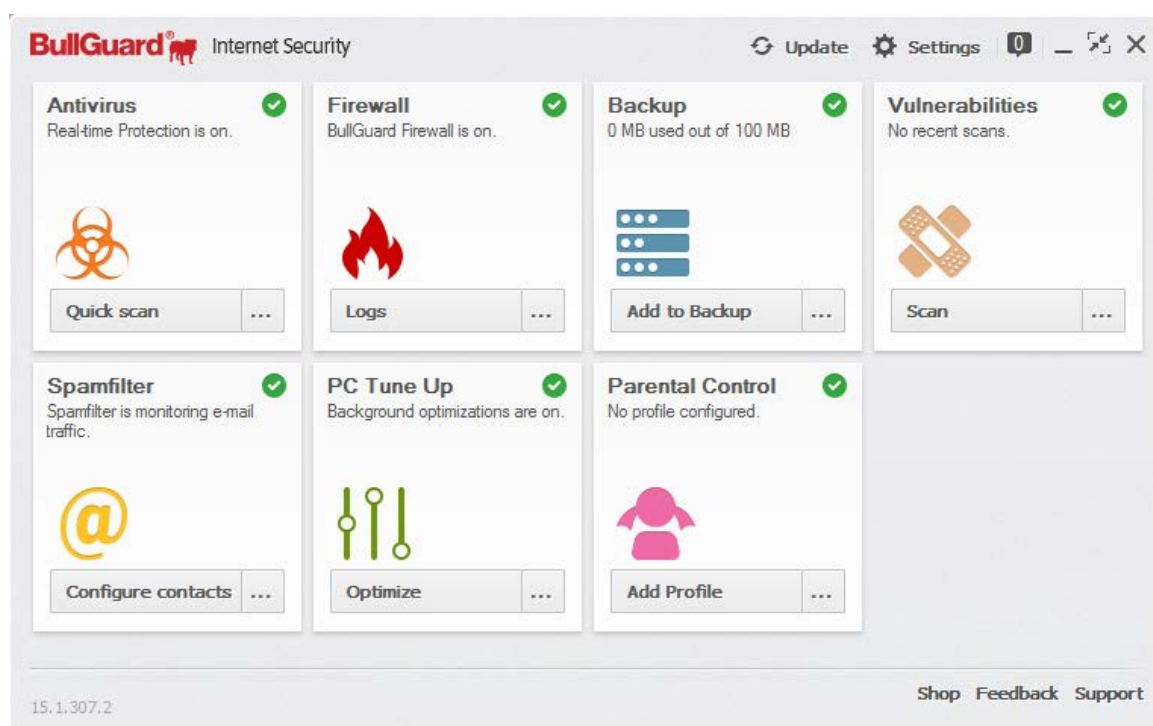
BullGuard Internet Security

Update Settings 0

Antivirus
Real-time Protection is on.
Quick scan ...

Firewall
BullGuard Firewall is on.
Logs ...

Backup
0 MB used out of 100 MB
Add to Backup ...

Vulnerabilities
No recent scans.
Scan ...

Spamfilter
Spamfilter is monitoring e-mail traffic.
Configure contacts ...

PC Tune Up
Background optimizations are on.
Optimize ...

Parental Control
No profile configured.
Add Profile ...

15.1.307.2

Shop Feedback Support